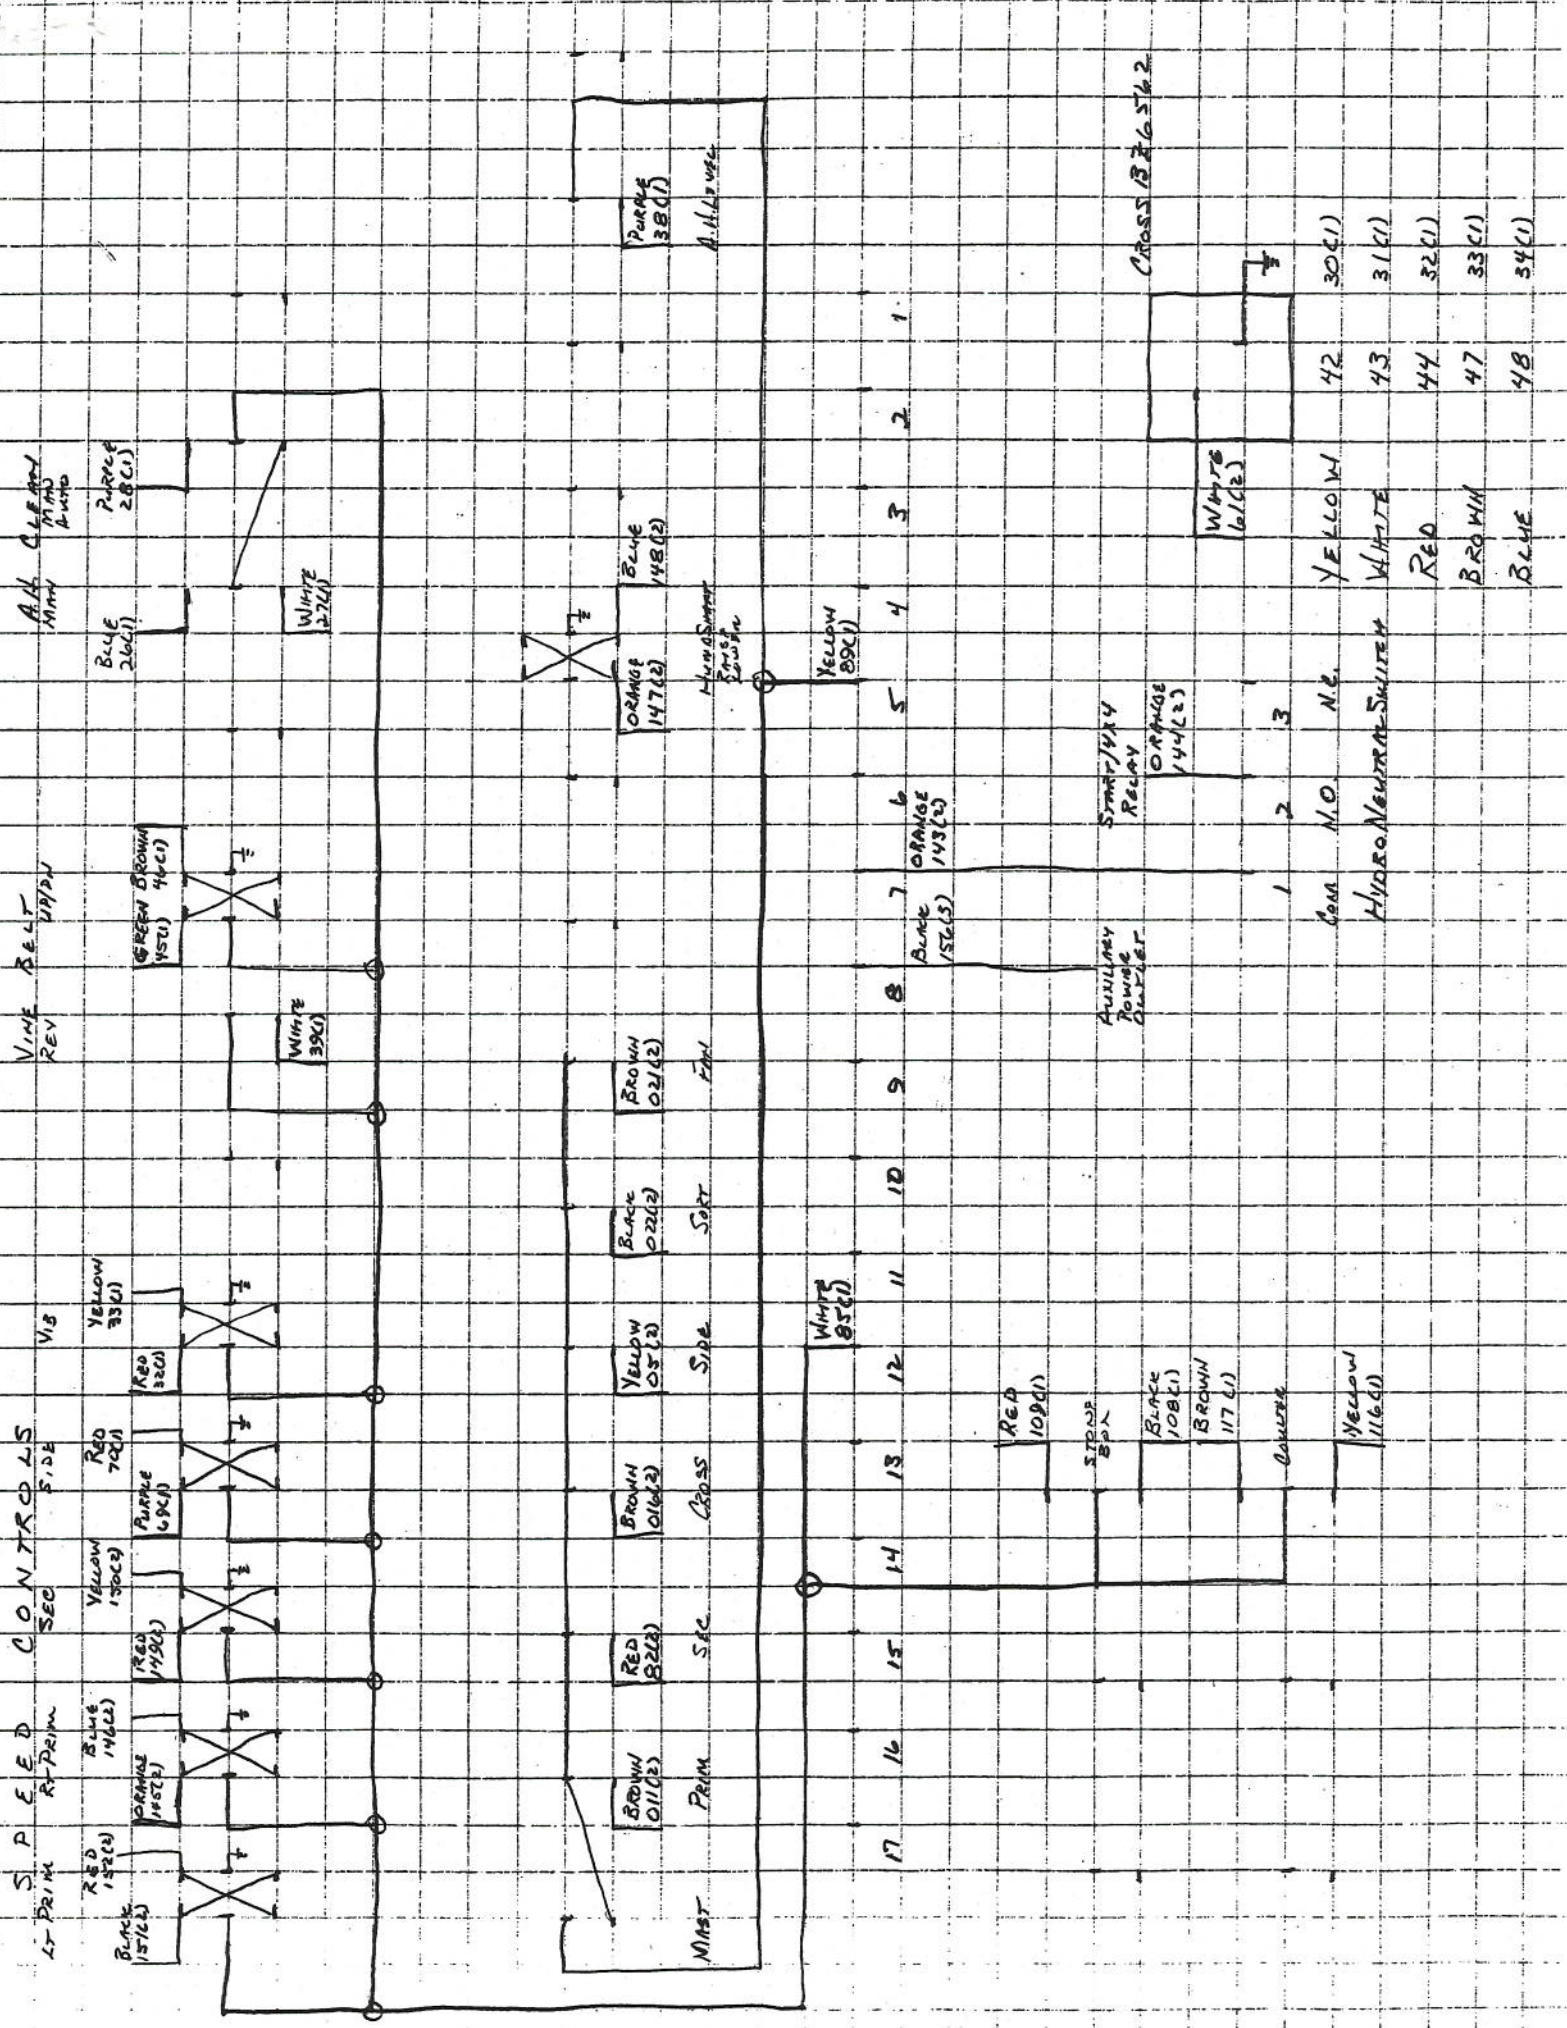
SPEED CONTROLS VINE BELT A.H. CLEAN

LT PRIM RT PRIM SEC SIDE VIB REV UP/DN MAN MAN AUTO

BLACK 151(2) RED 152(2) ORANGE 165(2) BLUE 146(2) RED 149(2) YELLOW 150(2) PURPLE 69(1) RED 70(1) RED 32(1) YELLOW 33(1) GREEN 45(1) BROWN 46(1) BLUE 26(1) PURPLE 28(1)

WHITE 39(1) WHITE 27(1)

MAST BROWN 011(2) PRIM RED 82(2) SEC BROWN 016(2) CROSS YELLOW 05(2) SIDE BLACK 022(2) SORT BROWN 021(2) FAN ORANGE 147(2) BLUE 148(2) HYD.SHAFT RAISE LOWER PURPLE 38(1) A.H.LOWER

17 16 15 14 13 12 11 10 9 8 7 6 5 4 3 2 1

WHITE 85(1) BLACK 156(5) ORANGE 143(2) YELLOW 89(1)

RED 109(1) STROBE BOX BLACK 108(1) BROWN 117(1) COULTER YELLOW 116(1)

AUXILIARY POWER OUTLET START/4X4 RELAY ORANGE 144(2) WHITE 61(2)

1 2 3
COM N.O. N.C. YELLOW WHITE RED BROWN BLUE
HYDRO NEUTRAL SWITCH

42 30(1)
43 31(1)
44 32(1)
47 33(1)
48 34(1)

CROSS B26562